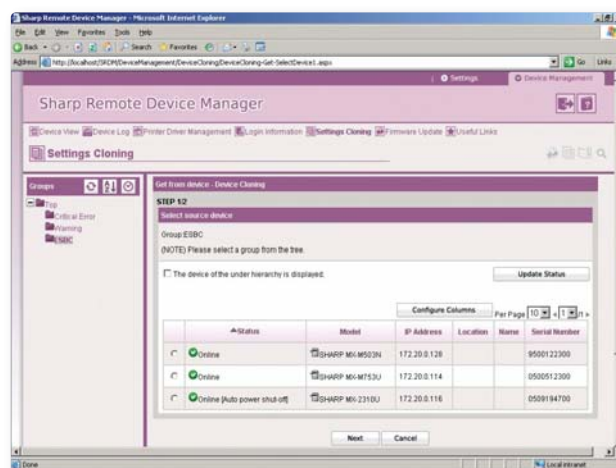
Sharp Remote Device Manager - Microsoft Internet Explorer

File Edit View Favorites Tools Help

Back Search Favorites

Address http://localhost/SRDM/DeviceManagement/DeviceCloning/DeviceCloning-Get-SelectDevice1.aspx

Go Links

Settings Device Management

Sharp Remote Device Manager

Device View Device Log Printer Driver Management Login Information Settings Cloning Firmware Update Useful Links

Settings Cloning

Groups

Top
Critical Error
Warning
ESBC

Get from device - Device Cloning

STEP 1/2

Select source device

Group:ESBC
(NOTE) Please select a group from the tree.

The device of the under hierarchy is displayed.

Update Status

Configure Columns

Per Page 10 1 /1

| | ▲Status | Model | IP Address | Location | Name | Serial Number |
|---|---|---|---|---|---|---|
| | Online | SHARP MX-M503N | 172.20.0.128 | | | 9500122300 |
| | Online | SHARP MX-M753U | 172.20.0.114 | | | 0500512300 |
| | Online [Auto power shut-off] | SHARP MX-2310U | 172.20.0.116 | | | 0509194700 |

Next Cancel

Done Local intranet